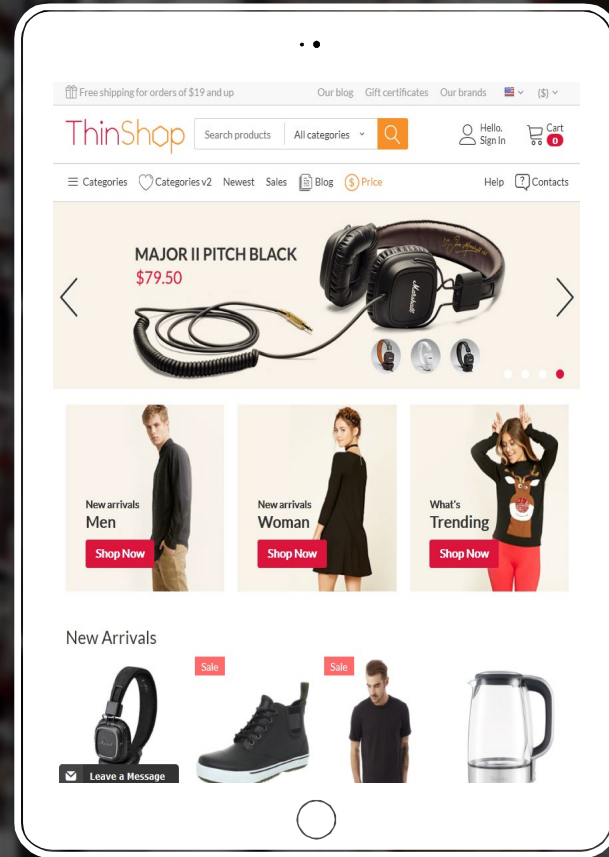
Free shipping for orders of $19 and up
Our blog Gift certificates Our brands ($)

ThinShop
Search products All categories
Hello, Sign In
Cart 0

Categories Categories v2 Newest Sales Blog Price
Help Contacts

MAJOR II PITCH BLACK
$79.50

Marshall

New arrivals
Men
Shop Now

New arrivals
Woman
Shop Now

What's
Trending
Shop Now

New Arrivals

Sale
Sale

Leave a Message